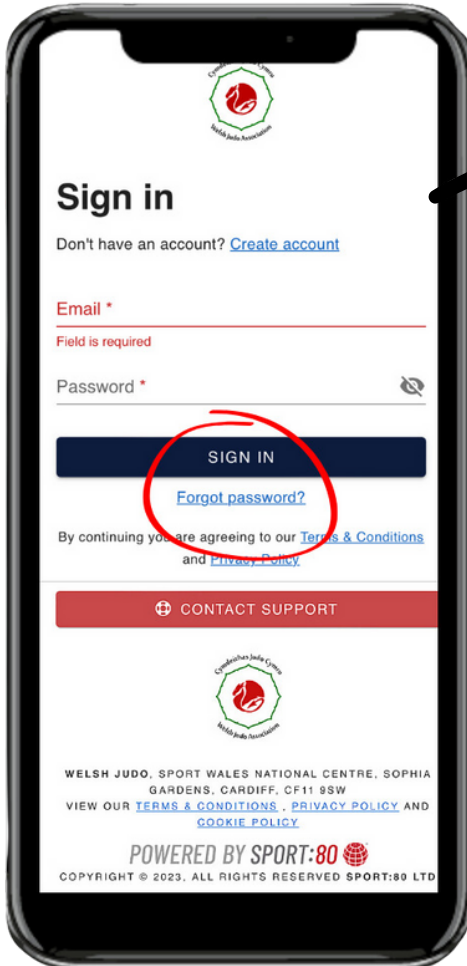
Cymdeithas Judo Cymru
Welsh Judo Association

Sign in

Don't have an account? Create account

Email *

Field is required

Password *

SIGN IN

Forgot password?

By continuing you are agreeing to our Terms & Conditions and Privacy Policy

CONTACT SUPPORT

Cymdeithas Judo Cymru
Welsh Judo Association

WELSH JUDO, SPORT WALES NATIONAL CENTRE, SOPHIA GARDENS, CARDIFF, CF11 9SW
VIEW OUR TERMS & CONDITIONS , PRIVACY POLICY AND COOKIE POLICY

POWERED BY SPORT:80

COPYRIGHT © 2023, ALL RIGHTS RESERVED SPORT:80 LTD